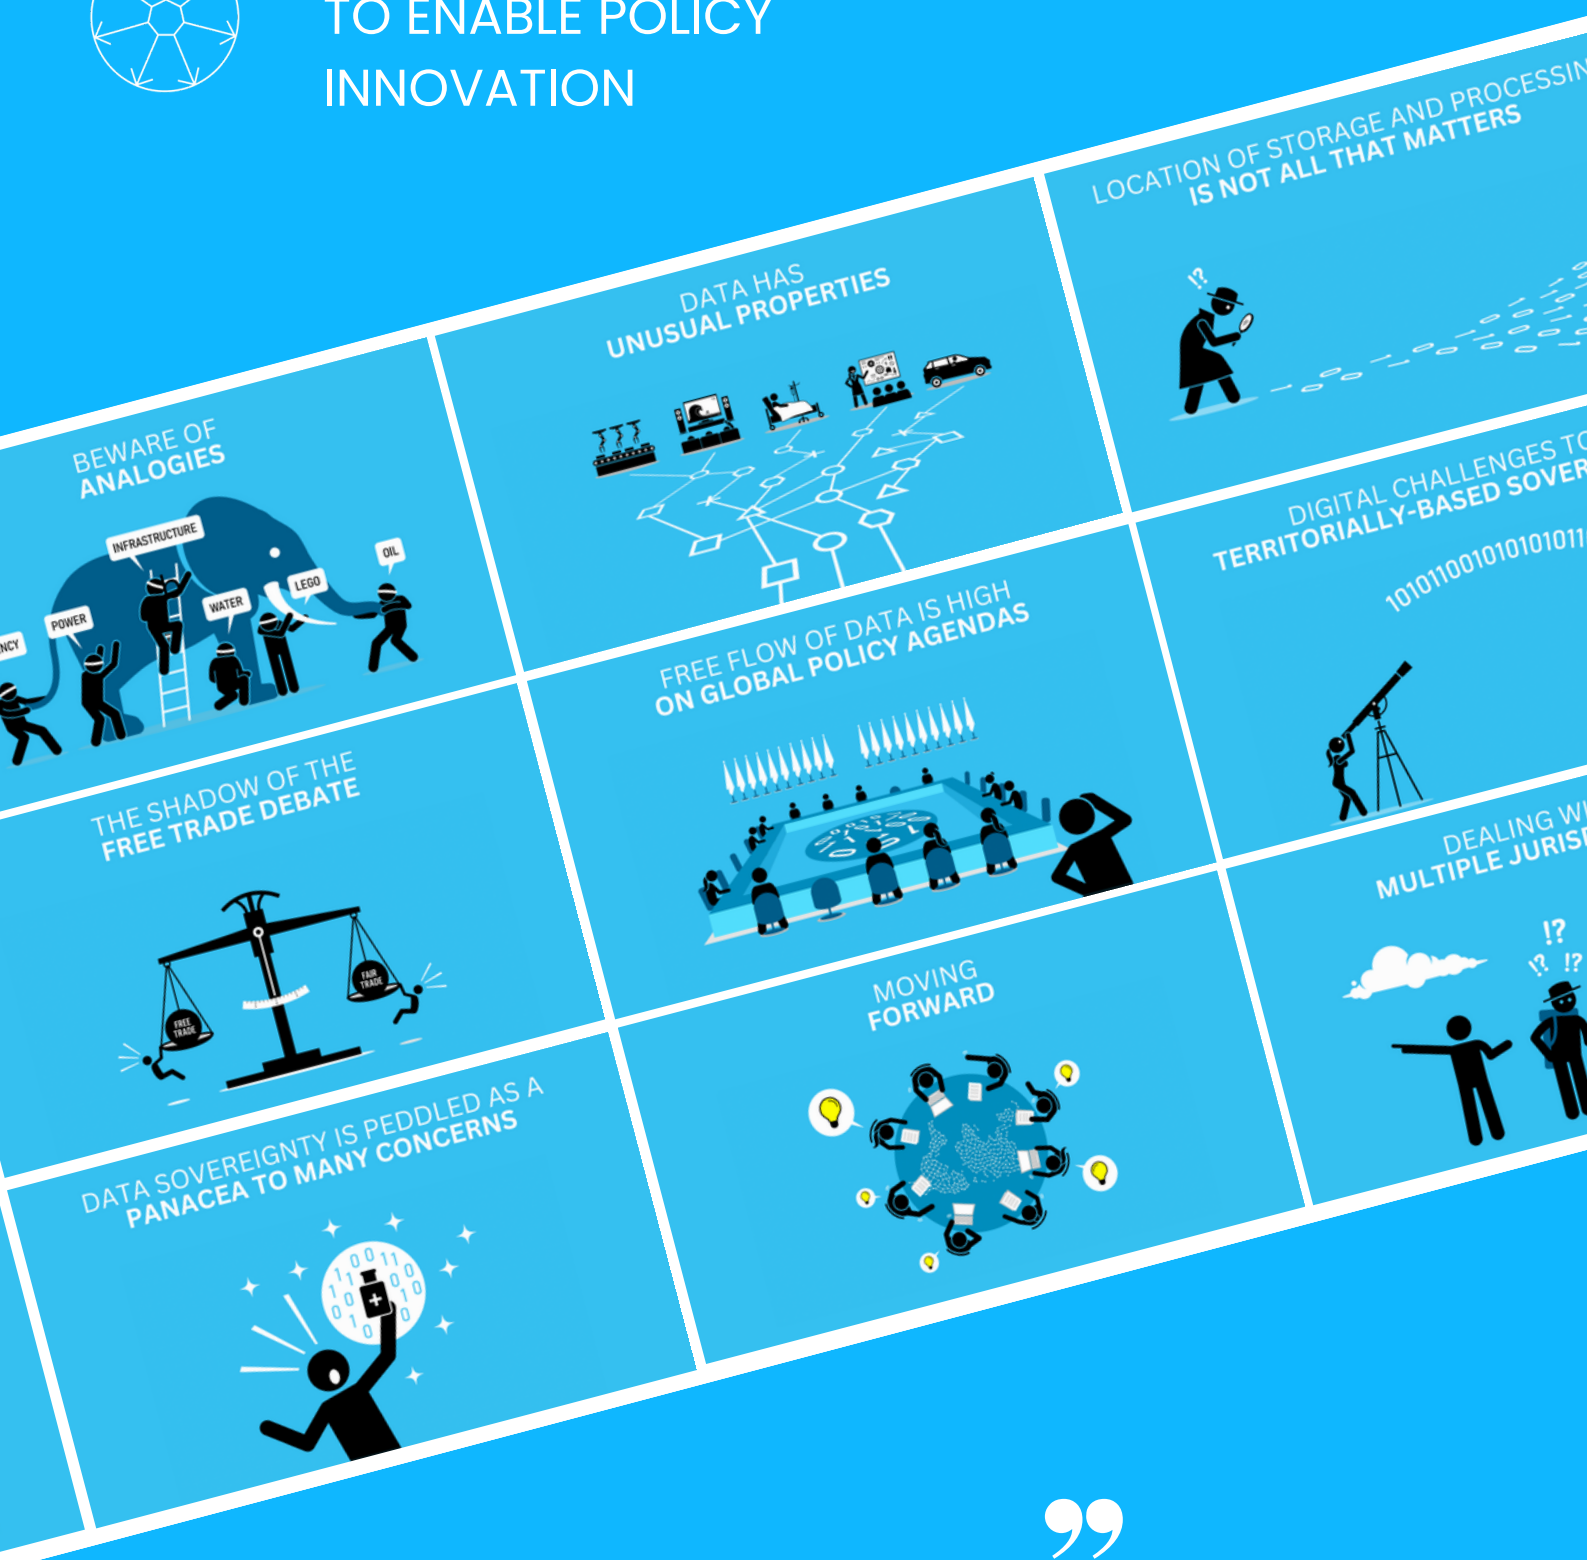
TO ENABLE POLICY INNOVATION

BEWARE OF ANALOGIES

INFRASTRUCTURE

POWER

WATER

LEGO

OIL

NCY

DATA HAS UNUSUAL PROPERTIES

LOCATION OF STORAGE AND PROCESSIN IS NOT ALL THAT MATTERS

!?

THE SHADOW OF THE FREE TRADE DEBATE

FREE TRADE

FAIR TRADE

FREE FLOW OF DATA IS HIGH ON GLOBAL POLICY AGENDAS

DIGITAL CHALLENGES TO TERRITORIALLY-BASED SOVER

10101100101010101011

DATA SOVEREIGNTY IS PEDDLED AS A PANACEA TO MANY CONCERNS

MOVING FORWARD

DEALING WI MULTIPLE JURIS

!?

!?

!?